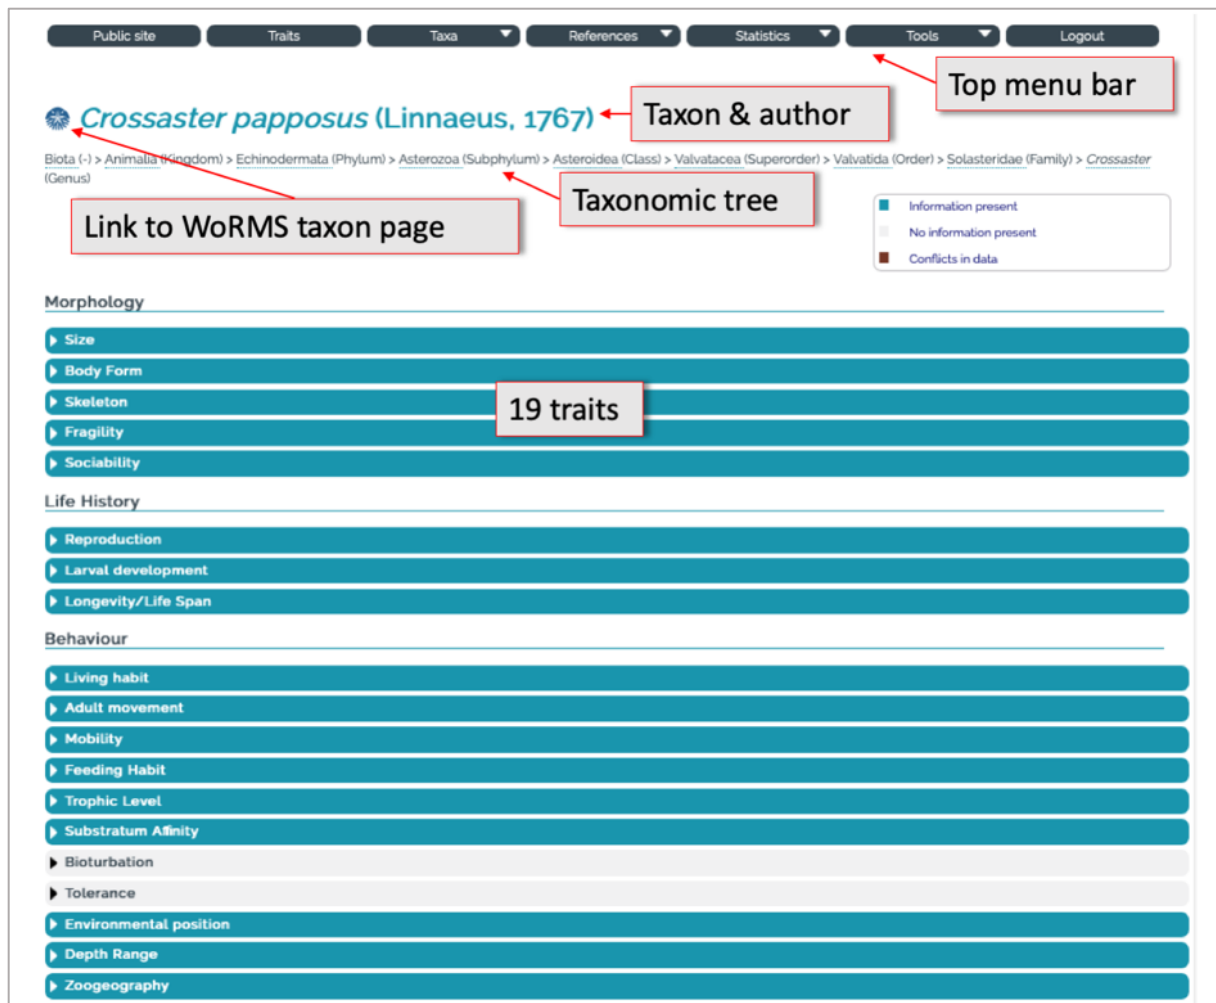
Public site Traits Taxa References Statistics Tools Logout

Top menu bar

Crossaster papposus (Linnaeus, 1767)

Taxon & author

Biota (-) > Animalia (Kingdom) > Echinodermata (Phylum) > Asterozoa (Subphylum) > Asteroidea (Class) > Valvatacea (Superorder) > Valvatida (Order) > Solasteridae (Family) > Crossaster (Genus)

Taxonomic tree

Link to WoRMS taxon page

Information present
No information present
Conflicts in data

Morphology

Size
Body Form
Skeleton
Fragility
Sociability

19 traits

Life History

Reproduction
Larval development
Longevity/Life Span

Behaviour

Living habit
Adult movement
Mobility
Feeding Habit
Trophic Level
Substratum Affinity
Bioturbation
Tolerance
Environmental position
Depth Range
Zoogeography